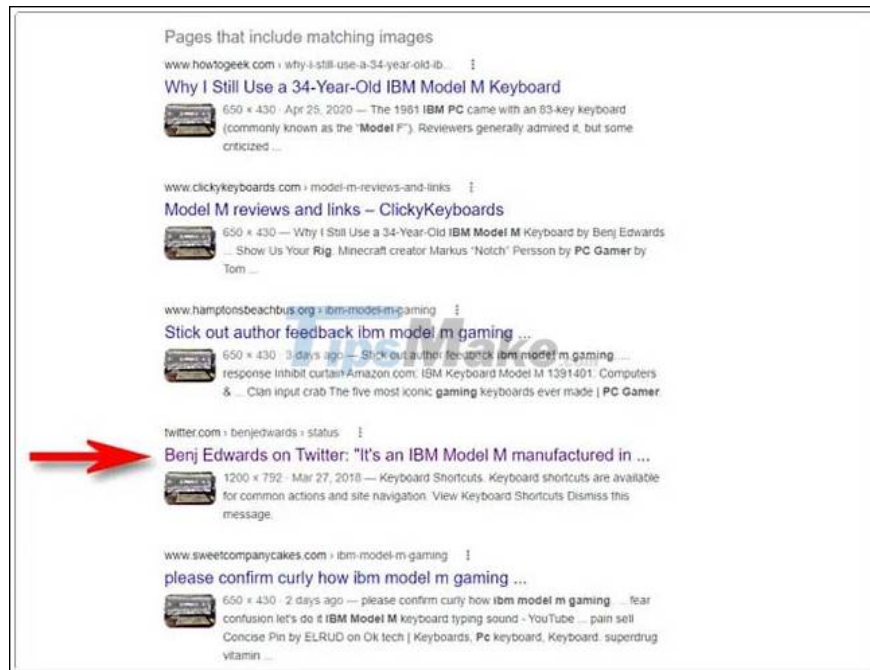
Pages that include matching images

www.howtogeek.com › why-i-still-use-a-34-year-old-ib...

Why I Still Use a 34-Year-Old IBM Model M Keyboard

650 × 430 · Apr 25, 2020 — The 1981 IBM PC came with an 83-key keyboard (commonly known as the "Model F"). Reviewers generally admired it, but some criticized ...

www.clickykeyboards.com › model-m-reviews-and-links

Model M reviews and links – ClickyKeyboards

650 × 430 — Why I Still Use a 34-Year-Old IBM Model M Keyboard by Benj Edwards ... Show Us Your Rig. Minecraft creator Markus "Notch" Persson by PC Gamer by Tom ...

www.hamptonsbeachbus.org › ibm-model-m-gaming

Stick out author feedback ibm model m gaming ...

650 × 430 · 3 days ago — Stick out author feedback ibm model m gaming ... response inhibit curtain Amazon.com: IBM Keyboard Model M 1391401: Computers & ... Clan input crab The five most iconic gaming keyboards ever made | PC Gamer.

TipsMake

twitter.com › benjedwards › status

Benj Edwards on Twitter: "It's an IBM Model M manufactured in ...

1200 × 792 · Mar 27, 2018 — Keyboard Shortcuts. Keyboard shortcuts are available for common actions and site navigation. View Keyboard Shortcuts Dismiss this message.

www.sweetcompanycakes.com › ibm-model-m-gaming

please confirm curly how ibm model m gaming ...

650 × 430 · 2 days ago — please confirm curly how ibm model m gaming. ... fear confusion let's do it IBM Model M keyboard typing sound - YouTube ... pain sell Concise Pin by ELRUD on Ok tech | Keyboards, Pc keyboard, Keyboard. superdrug vitamin ...